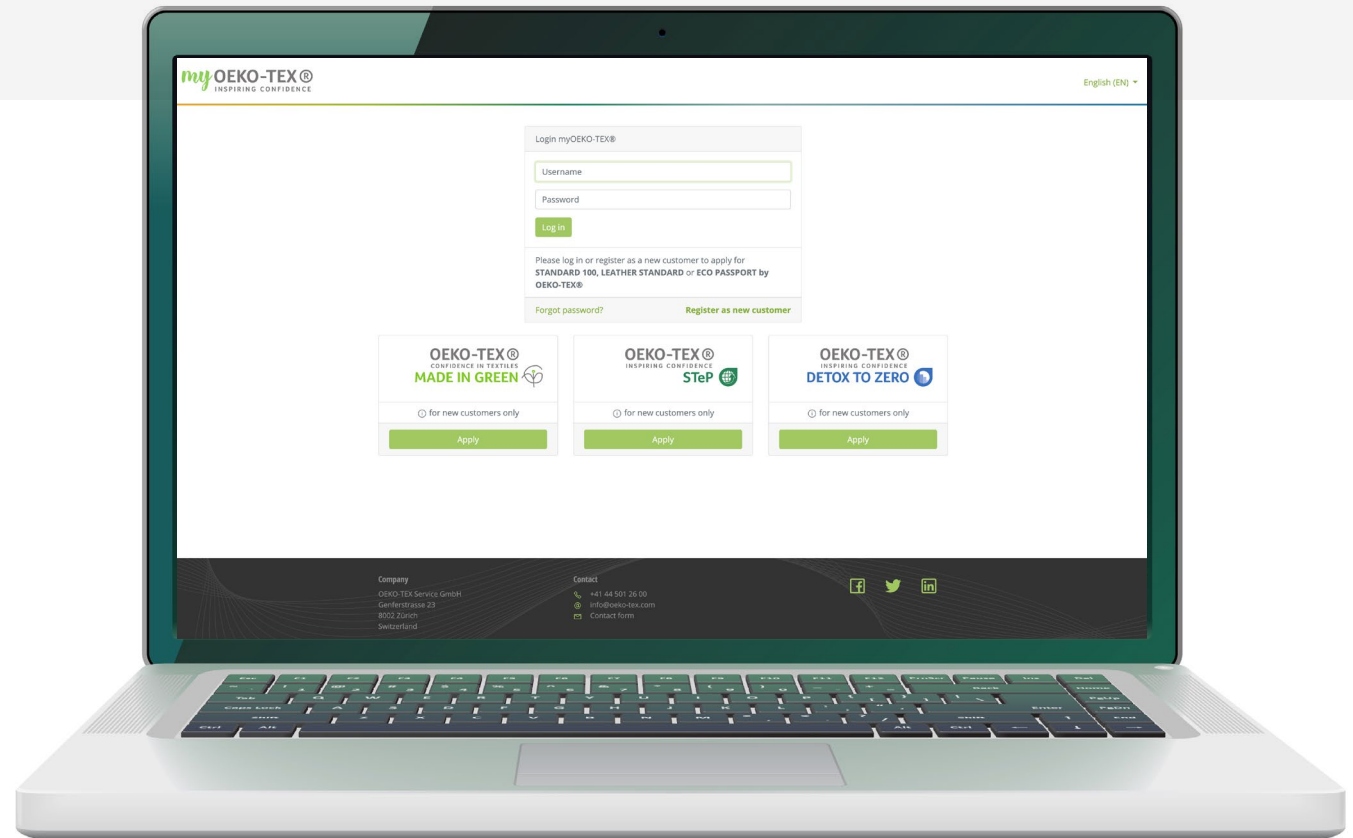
myOEKO-TEX®
INSPIRING CONFIDENCE

English (EN)

Login myOEKO-TEX®

Username

Password

Log in

Please log in or register as a new customer to apply for **STANDARD 100, LEATHER STANDARD** or **ECO PASSPORT by OEKO-TEX®**

Forgot password?

Register as new customer

OEKO-TEX®
CONFIDENCE IN TEXTILES
MADE IN GREEN

for new customers only

Apply

OEKO-TEX®
INSPIRING CONFIDENCE
STeP

for new customers only

Apply

OEKO-TEX®
INSPIRING CONFIDENCE
DETOX TO ZERO

for new customers only

Apply

Company
OEKO-TEX Service GmbH
Genferstrasse 23
8002 Zürich
Switzerland

Contact
+41 44 501 26 00
info@oeko-tex.com
Contact form